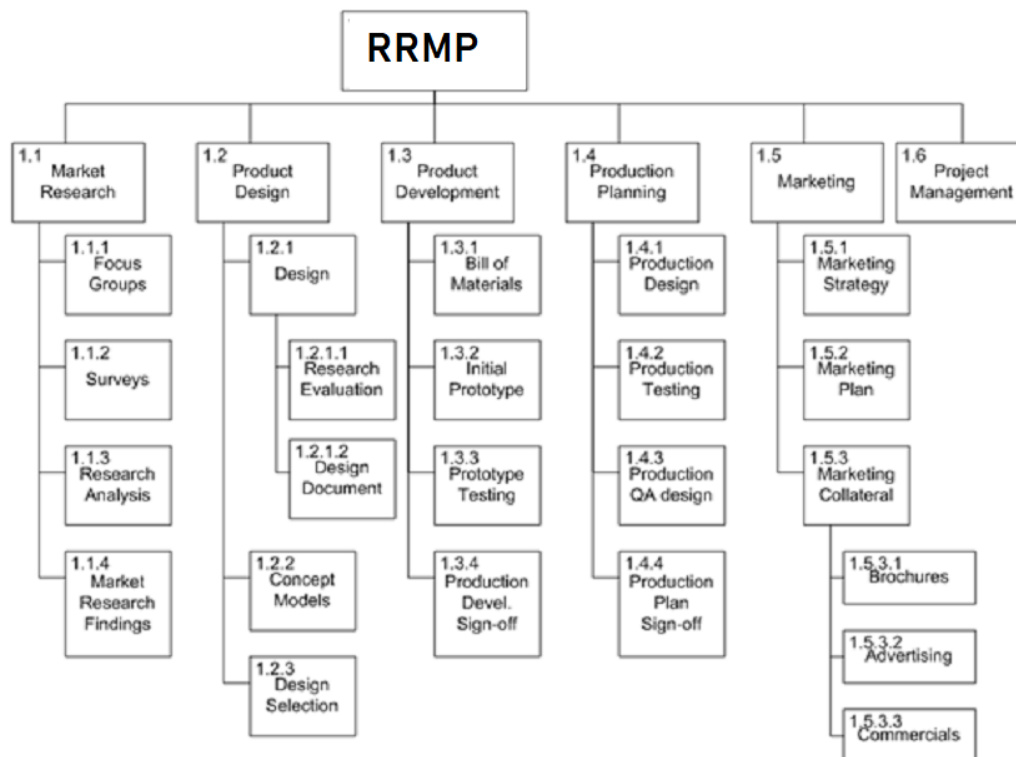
RRMP

1.1 Market Research

1.1.1 Focus Groups

1.1.2 Surveys

1.1.3 Research Analysis

1.1.4 Market Research Findings

1.2 Product Design

1.2.1 Design

1.2.1.1 Research Evaluation

1.2.1.2 Design Document

1.2.2 Concept Models

1.2.3 Design Selection

1.3 Product Development

1.3.1 Bill of Materials

1.3.2 Initial Prototype

1.3.3 Prototype Testing

1.3.4 Production Devel. Sign-off

1.4 Production Planning

1.4.1 Production Design

1.4.2 Production Testing

1.4.3 Production QA design

1.4.4 Production Plan Sign-off

1.5 Marketing

1.5.1 Marketing Strategy

1.5.2 Marketing Plan

1.5.3 Marketing Collateral

1.5.3.1 Brochures

1.5.3.2 Advertising

1.5.3.3 Commercials

1.6 Project Management